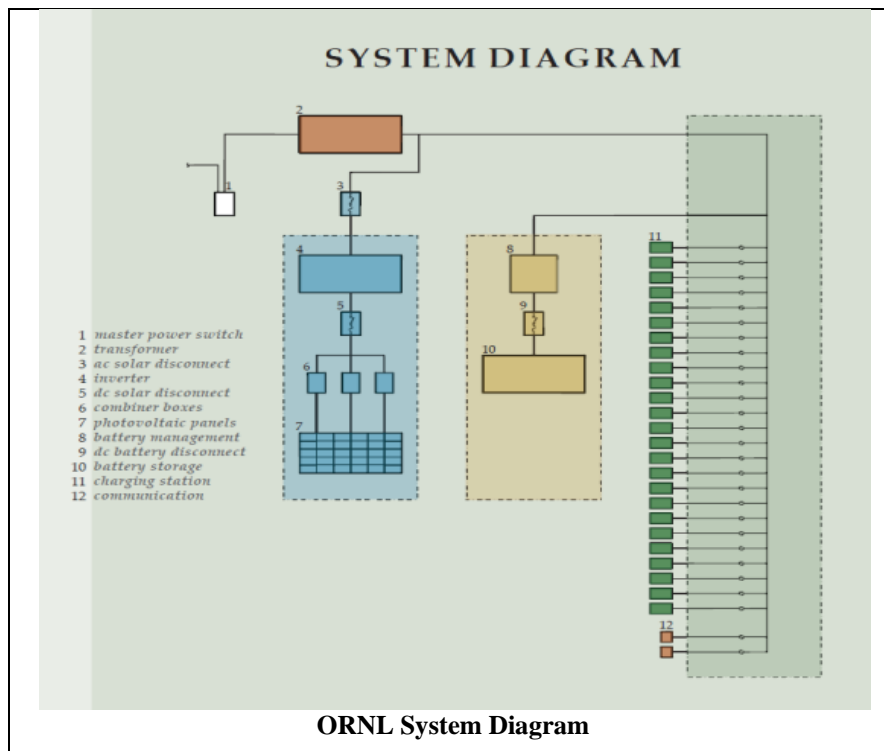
SYSTEM DIAGRAM

2

1

3

4

5

6

7

8

9

10

11

12

1 master power switch
2 transformer
3 ac solar disconnect
4 inverter
5 dc solar disconnect
6 combiner boxes
7 photovoltaic panels
8 battery management
9 dc battery disconnect
10 battery storage
11 charging station
12 communication

ORNL System Diagram